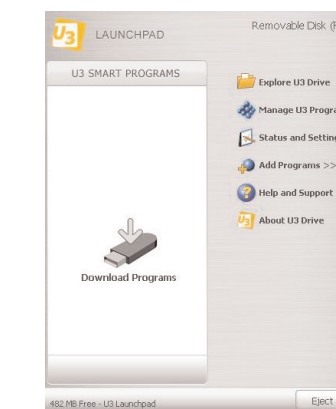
U3 LAUNCHPAD

Removable Disk (F

U3 SMART PROGRAMS

Download Programs

Explore U3 Drive

Manage U3 Progra

Status and Settin

Add Programs >>

Help and Support

About U3 Drive

482 MB Free - U3 Launchpad

Eject